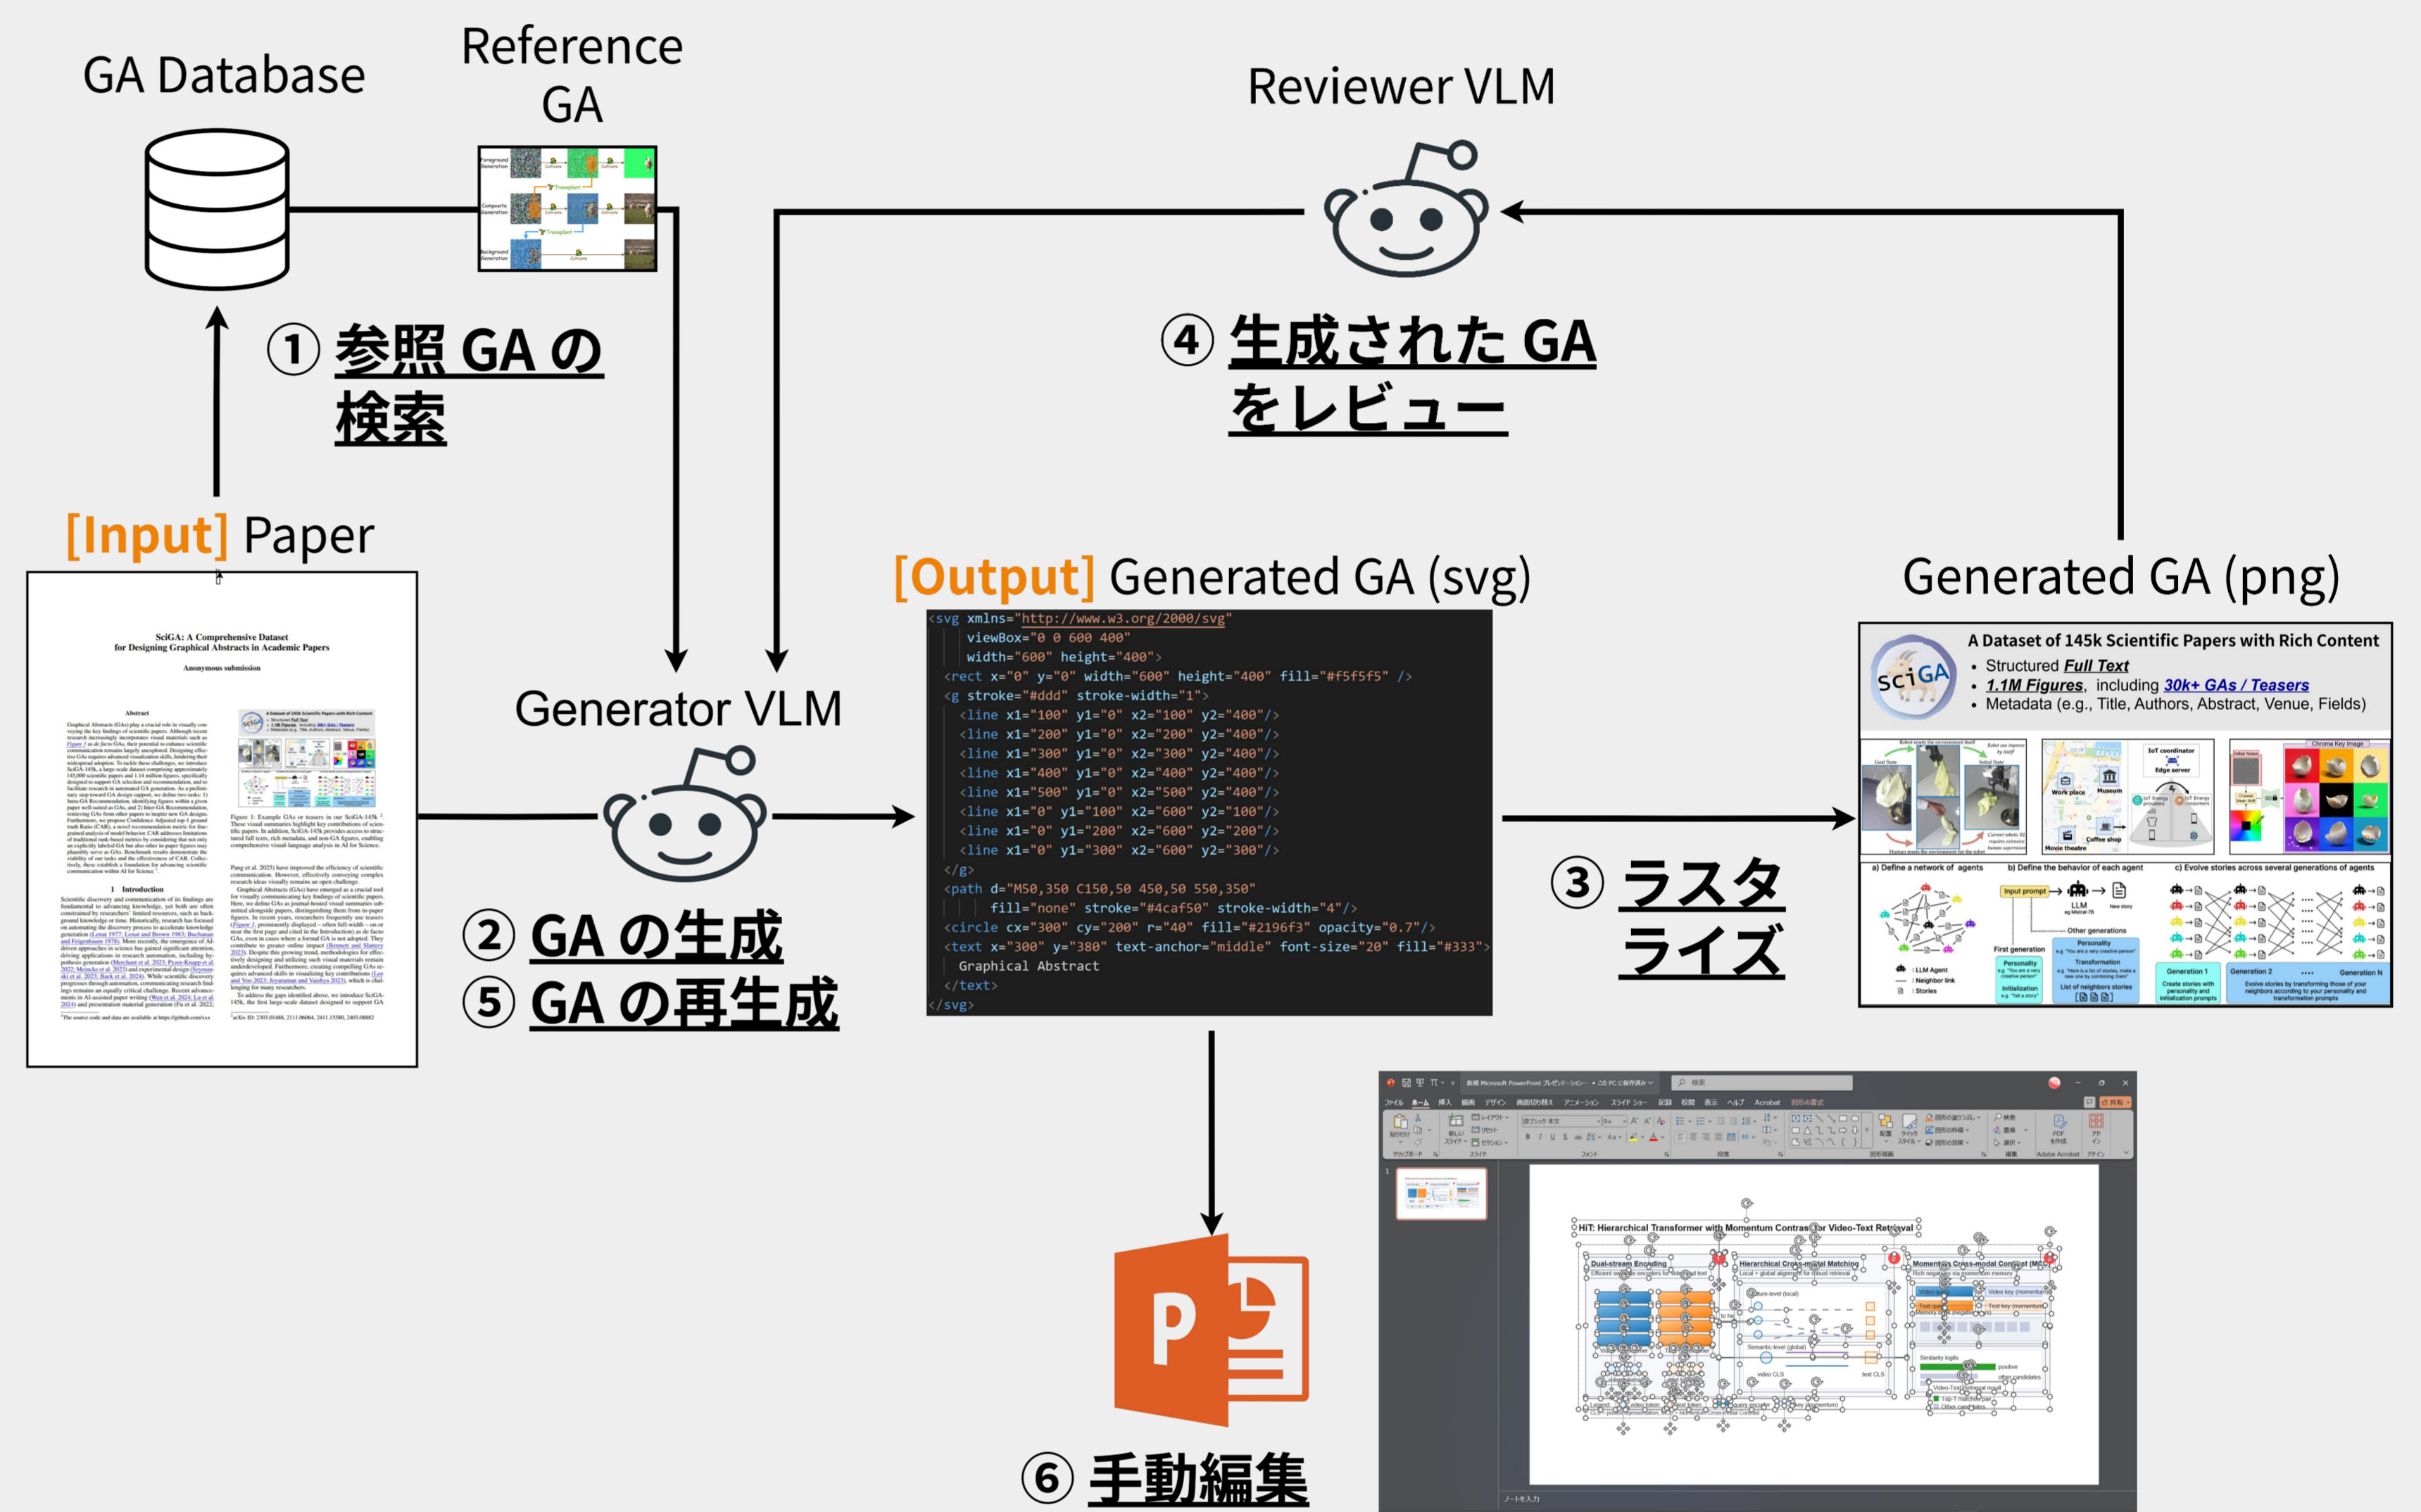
GA Database

Reference GA

Reviewer VLM

① 参照 GA の検索

④ 生成された GA をレビュー

[Input] Paper

SciGA: A Comprehensive Dataset for Designing Graphical Abstracts in Academic Papers

Anonymous submission

Abstract

1 Introduction

[Output] Generated GA (svg)

Generated GA (png)

Generator VLM

```
<svg xmlns="http://www.w3.org/2000/svg"
    viewBox="0 0 600 400"
    width="600" height="400">
  <rect x="0" y="0" width="600" height="400" fill="#f5f5f5" />
  <g stroke="#ddd" stroke-width="1">
    <line x1="100" y1="0" x2="100" y2="400"/>
    <line x1="200" y1="0" x2="200" y2="400"/>
    <line x1="300" y1="0" x2="300" y2="400"/>
    <line x1="400" y1="0" x2="400" y2="400"/>
    <line x1="500" y1="0" x2="500" y2="400"/>
    <line x1="0" y1="100" x2="600" y2="100"/>
    <line x1="0" y1="200" x2="600" y2="200"/>
    <line x1="0" y1="300" x2="600" y2="300"/>
  </g>
  <path d="M50,350 C150,50 450,50 550,350"
      fill="none" stroke="#4caf50" stroke-width="4"/>
  <circle cx="300" cy="200" r="40" fill="#2196f3" opacity="0.7"/>
  <text x="300" y="380" text-anchor="middle" font-size="20" fill="#333">
    Graphical Abstract
  </text>
</svg>
```

A Dataset of 145k Scientific Papers with Rich Content
• Structured Full Text
• 1.1M Figures, including 30k+ GAs / Teasers
• Metadata (e.g., Title, Authors, Abstract, Venue, Fields)

SciGA

② GA の生成
⑤ GA の再生成

③ ラスタライズ

HiT: Hierarchical Transformer with Momentum Contrast for Video-Text Retrieval

⑥ 手動編集